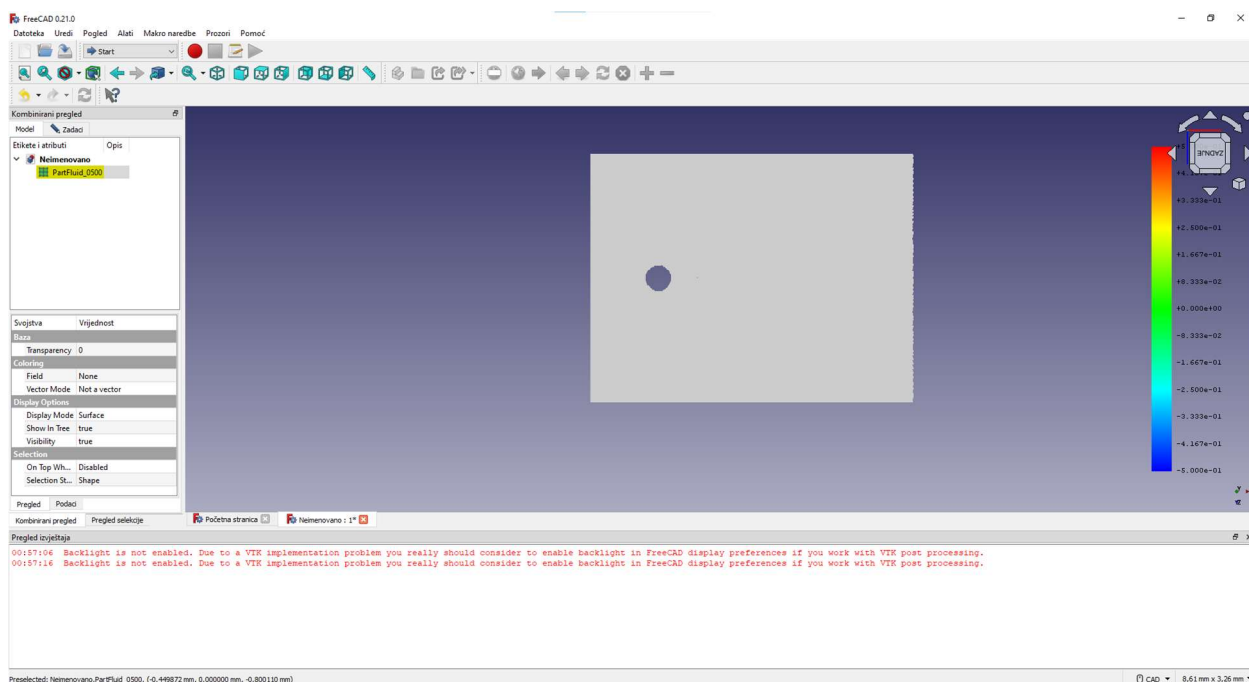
FreeCAD 0.21.0
Datoteka Uredi Pogled Alati Makro naredbe Prozori Pomoć
Start

Kombinirani pregled
Model Zadaci
Etikete i atributi Opis
Neimenovano
PartFluid_0500

| Svojstva | Vrijednost |
|---|---|
| Baza | |
| Transparency | 0 |
| Coloring | |
| Field | None |
| Vector Mode | Not a vector |
| Display Options | |
| Display Mode | Surface |
| Show In Tree | true |
| Visibility | true |
| Selection | |
| On Top Wh... | Disabled |
| Selection St... | Shape |

Pregled Podaci
Kombinirani pregled Pregled selekcije
Početna stranica Neimenovano : 1*

+3.333e-01
+2.500e-01
+1.667e-01
+8.333e-02
+0.000e+00
-8.333e-02
-1.667e-01
-2.500e-01
-3.333e-01
-4.167e-01
-5.000e-01

Pregled izvještaja
00:57:06 Backlight is not enabled. Due to a VTK implementation problem you really should consider to enable backlight in FreeCAD display preferences if you work with VTK post processing.
00:57:16 Backlight is not enabled. Due to a VTK implementation problem you really should consider to enable backlight in FreeCAD display preferences if you work with VTK post processing.

Preselected: Neimenovano.PartFluid_0500. (-0.449872 mm, 0.000000 mm, -0.800110 mm)
CAD 8,61 mm x 3,26 mm